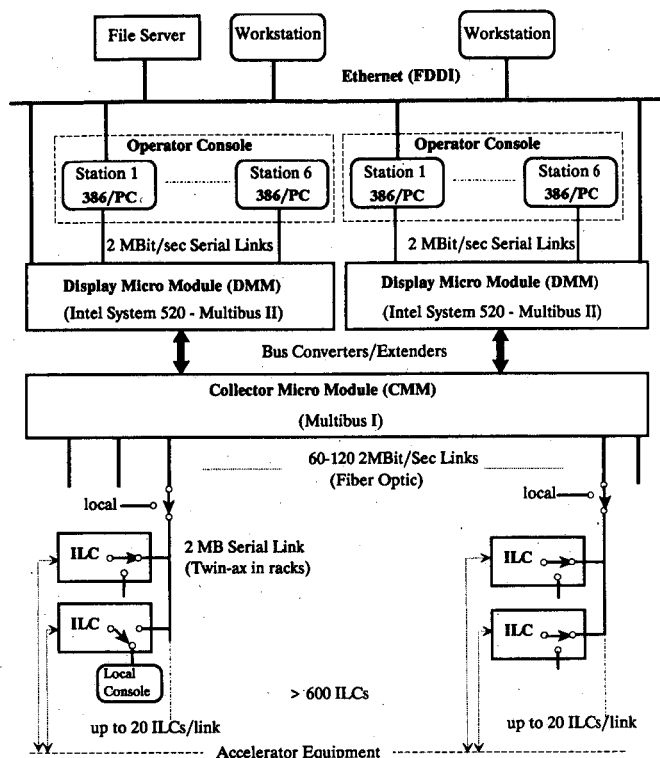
File Server

Workstation

Workstation

Ethernet (FDDI)

Operator Console

Station 1
386/PC

Station 6
386/PC

2 MBit/sec Serial Links

Operator Console

Station 1
386/PC

Station 6
386/PC

2 MBit/sec Serial Links

Display Micro Module (DMM)
(Intel System 520 - Multibus II)

Display Micro Module (DMM)
(Intel System 520 - Multibus II)

Bus Converters/Extenders

Collector Micro Module (CMM)
(Multibus I)

60-120 2MBit/Sec Links
(Fiber Optic)

local

local

ILC

2 MB Serial Link
(Twin-ax in racks)

ILC

Local Console

ILC

ILC

> 600 ILCs

up to 20 ILCs/link

up to 20 ILCs/link

Accelerator Equipment